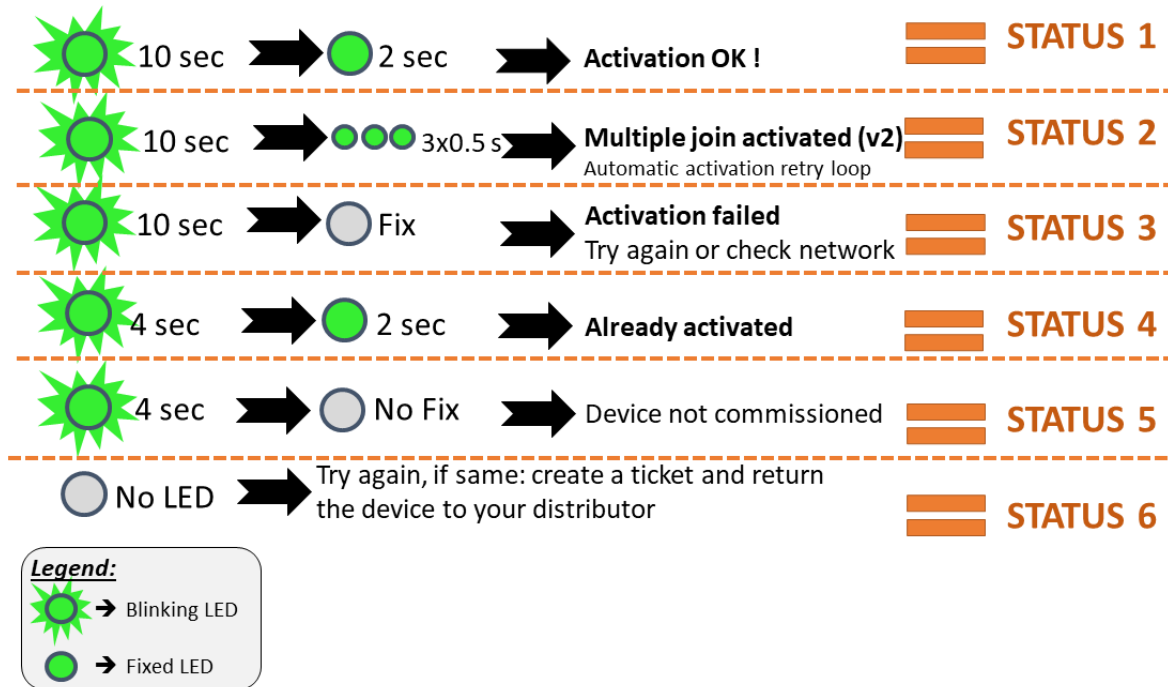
10 sec 2 sec Activation OK ! STATUS 1

10 sec 3x0.5 s Multiple join activated (v2)
Automatic activation retry loop STATUS 2

10 sec Fix Activation failed
Try again or check network STATUS 3

4 sec 2 sec Already activated STATUS 4

4 sec No Fix Device not commissioned STATUS 5

No LED Try again, if same: create a ticket and return the device to your distributor STATUS 6

Legend:
➔ Blinking LED
➔ Fixed LED